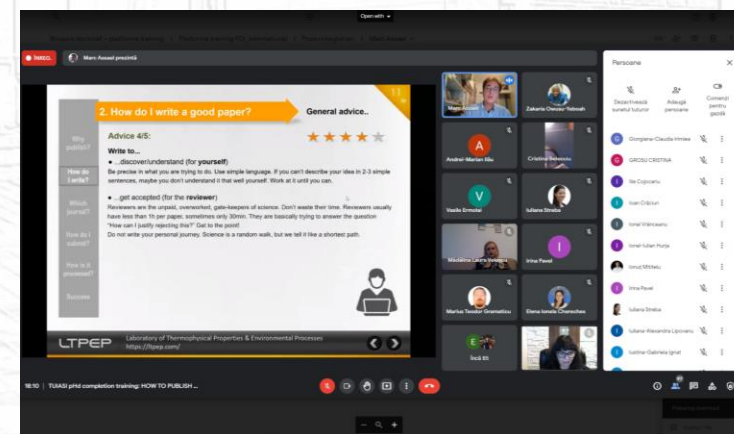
Open with

Marc Assael prezintă

2. How do I write a good paper?

General advice..

Why publish?

How do I write?

Which journal?

How do I submit?

How is it processed?

Success

Advice 4/5:

Write to...

● ...discover/understand (for yourself)

Be precise in what you are trying to do. Use simple language. If you can't describe your idea in 2-3 simple sentences, maybe you don't understand it that well yourself. Work at it until you can.

● ...get accepted (for the reviewer)

Reviewers are the unpaid, overworked, gate-keepers of science. Don't waste their time. Reviewers usually have less than 1h per paper, sometimes only 30min. They are basically trying to answer the question "How can I justify rejecting this?" Get to the point!

Do not write your personal journey. Science is a random walk, but we tell it like a shortest path.

LTPEP

Laboratory of Thermophysical Properties & Environmental Processes

https://ltpep.com/

Marc Assael

Zakaria Owusu-Yeboah

Andrei-Marian Iliu

Cristina Belescu

Vasile Ermolai

Iuliana Stroba

Madalina Laura Vasilescu

Irina Pavel

Marius Teodor Gramaticu

Elena Ionela Cherecheș

Încă 68

Persoane

Dezactivează sunetul tuturor

Adaugă persoane

Comenzi pentru gazdă

Giorgiana-Claudia Irimiea

GROSU CRISTINA

Ilie Cojocariu

Ioan Crăciun

Ionel Vrânceanu

Ionel-Iulian Huțu

Ionuț Mihăeș

Irina Pavel

Iuliana Stroba

Iuliana Alexandra Lipovanu

Iuliana-Gabriela Ignat

18:10 | TUIASI phd completion training: HOW TO PUBLISH ...